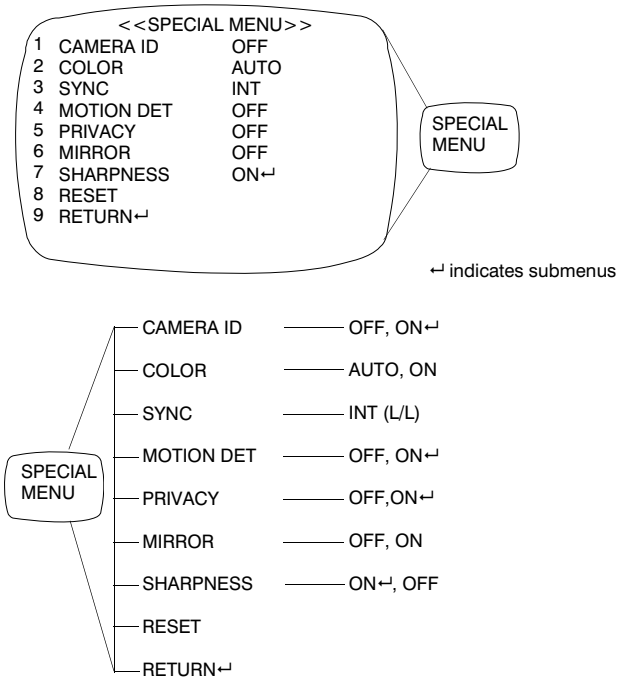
<<SPECIAL MENU>>

| | | |
|---|---|---|
| 1 | CAMERA ID | OFF |
| 2 | COLOR | AUTO |
| 3 | SYNC | INT |
| 4 | MOTION DET | OFF |
| 5 | PRIVACY | OFF |
| 6 | MIRROR | OFF |
| 7 | SHARPNESS | ON↵ |
| 8 | RESET | |
| 9 | RETURN↵ | |

SPECIAL MENU

↵ indicates submenus

SPECIAL MENU

| | |
|---|---|
| CAMERA ID | OFF, ON↵ |
| COLOR | AUTO, ON |
| SYNC | INT (L/L) |
| MOTION DET | OFF, ON↵ |
| PRIVACY | OFF,ON↵ |
| MIRROR | OFF, ON |
| SHARPNESS | ON↵, OFF |
| RESET | |
| RETURN↵ | |